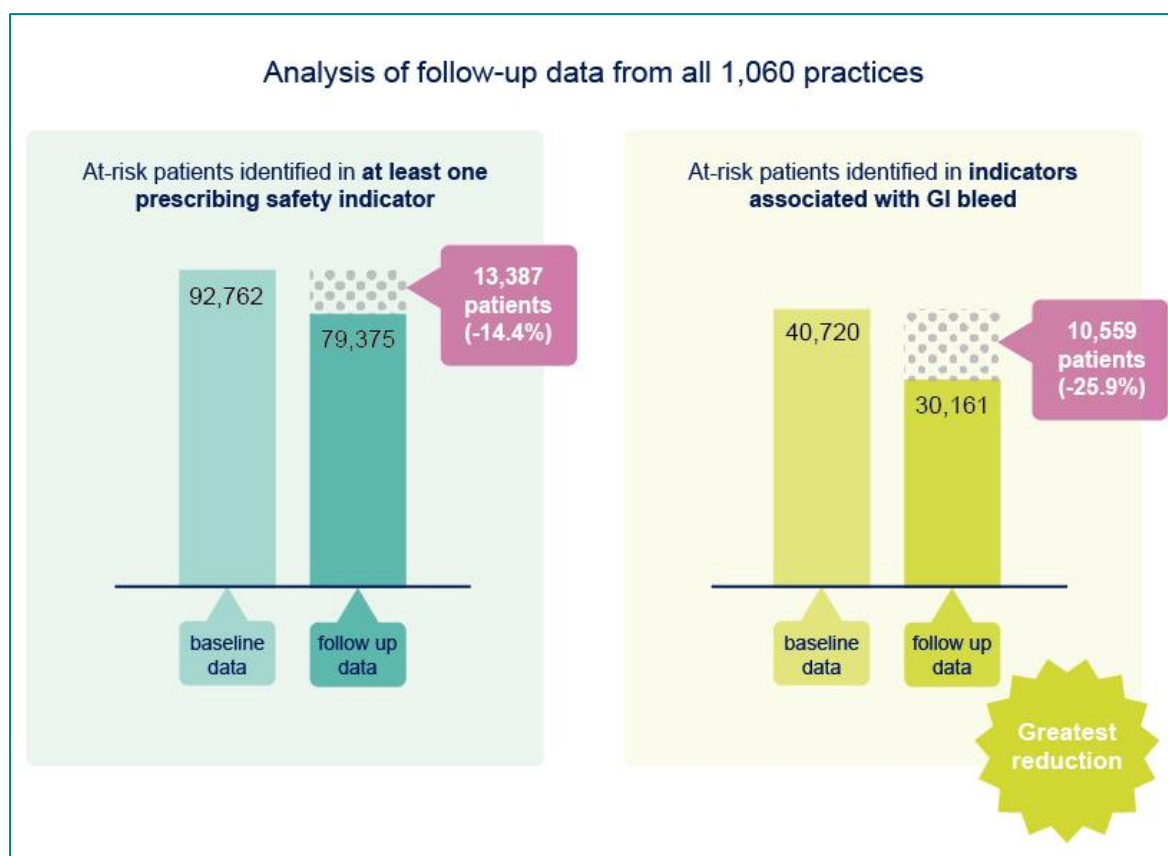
Analysis of follow-up data from all 1,060 practices

At-risk patients identified in **at least one prescribing safety indicator**

92,762

79,375

13,387 patients (-14.4%)

baseline data

follow up data

At-risk patients identified in **indicators associated with GI bleed**

40,720

30,161

10,559 patients (-25.9%)

baseline data

follow up data

Greatest reduction